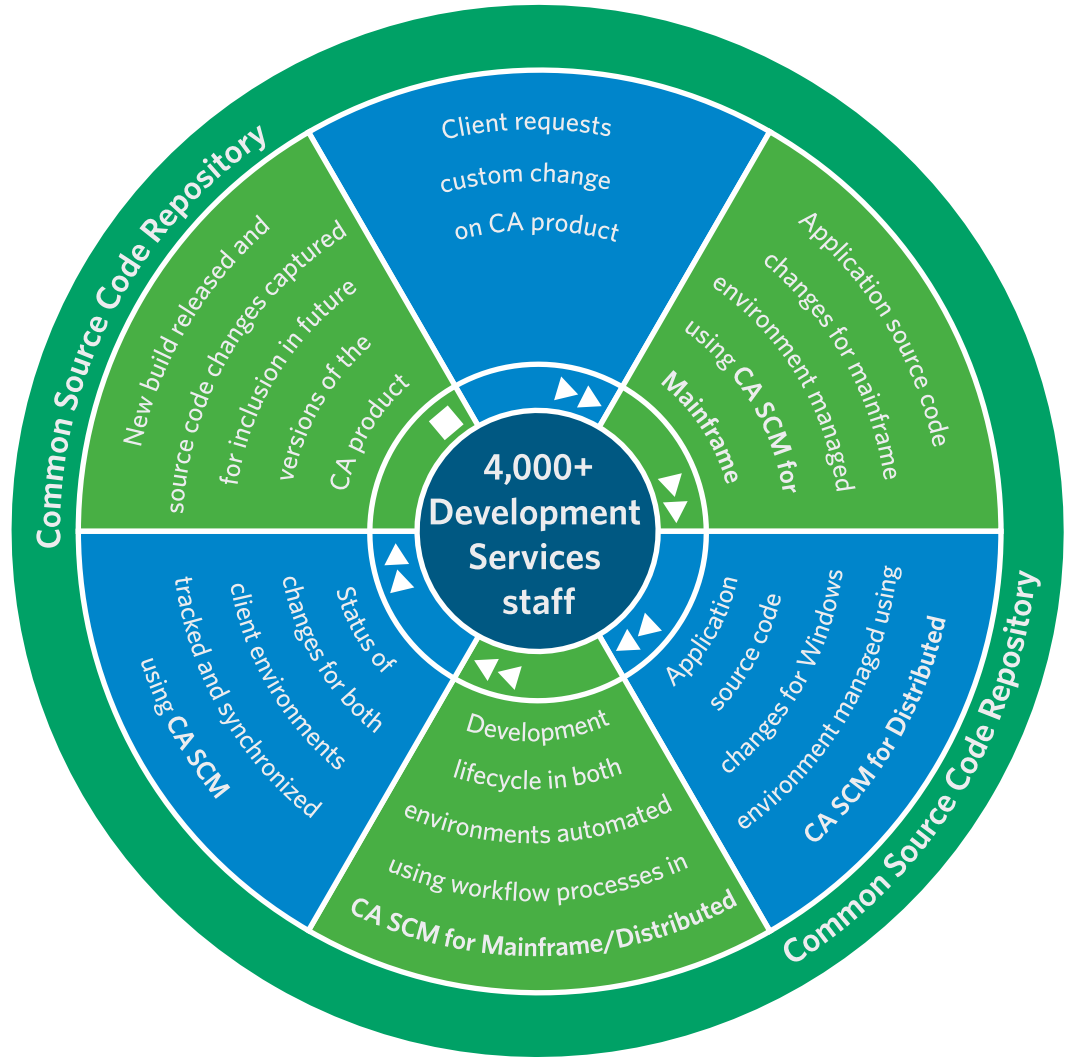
Common Source Code Repository

Client requests custom change on CA product

Application source code changes for mainframe environment managed using CA SCM for Mainframe

Application source code changes for Windows environment managed using CA SCM for Distributed

Development lifecycle in both environments automated using workflow processes in CA SCM for Mainframe/Distributed

Status of changes for both client environments tracked and synchronized using CA SCM

New build released and source code changes captured for inclusion in future versions of the CA product

4,000+ Development Services staff

Common Source Code Repository